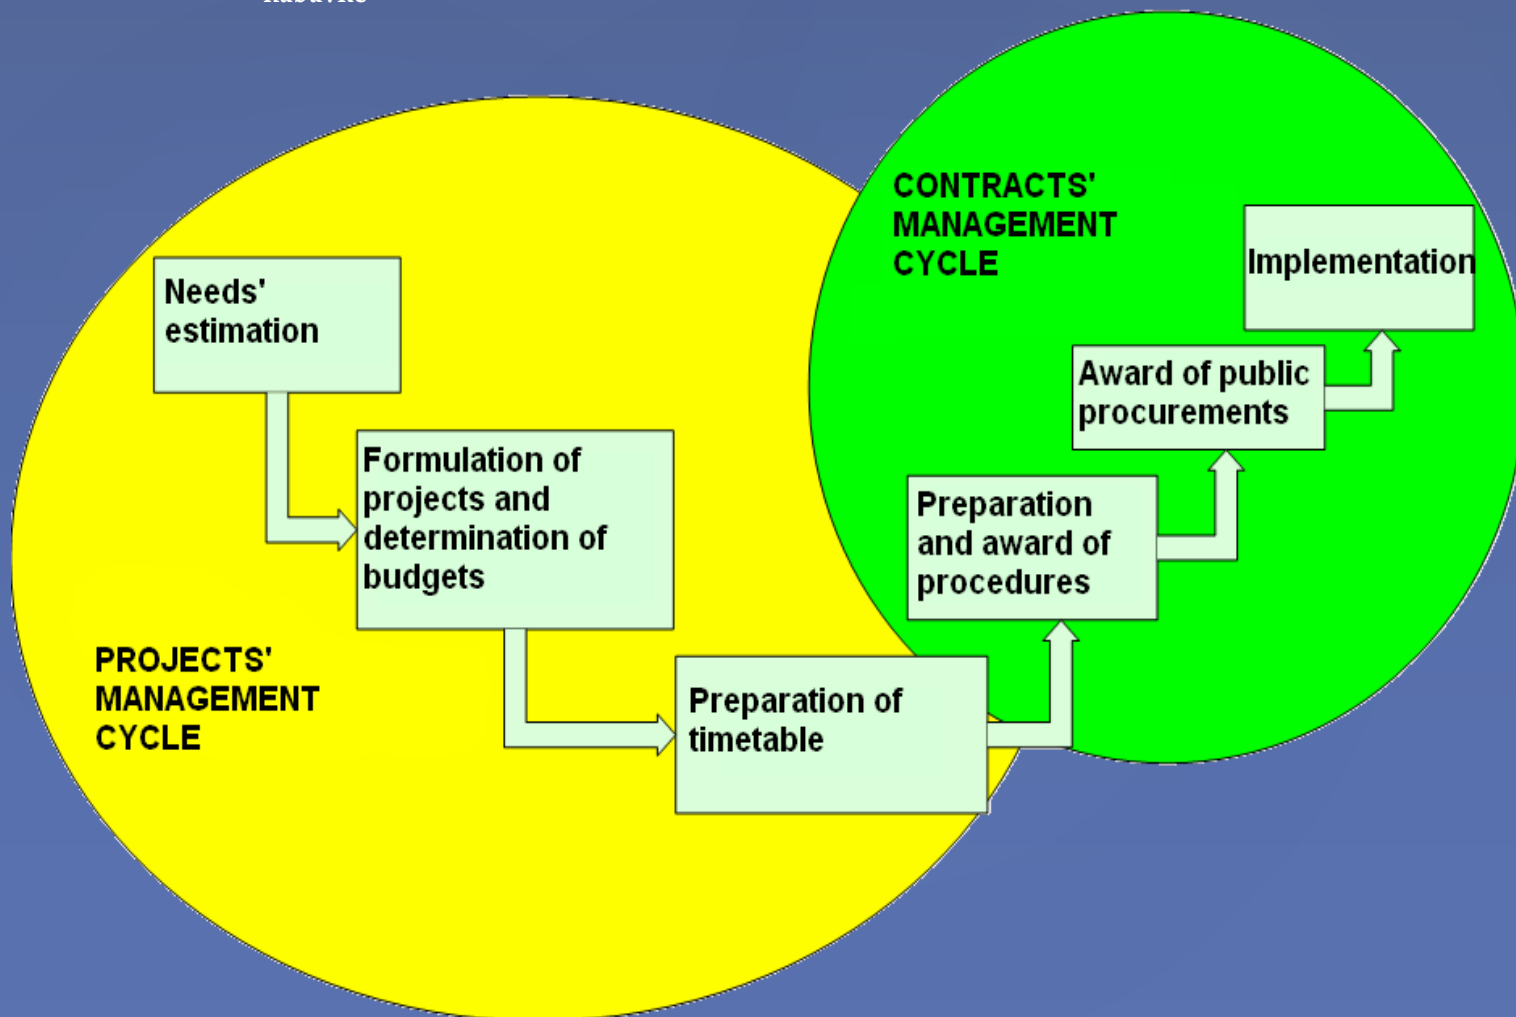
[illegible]

CONTRACTS' MANAGEMENT CYCLE

Implementation

Needs' estimation

Award of public procurements

Formulation of projects and determination of budgets

Preparation and award of procedures

PROJECTS' MANAGEMENT CYCLE

Preparation of timetable